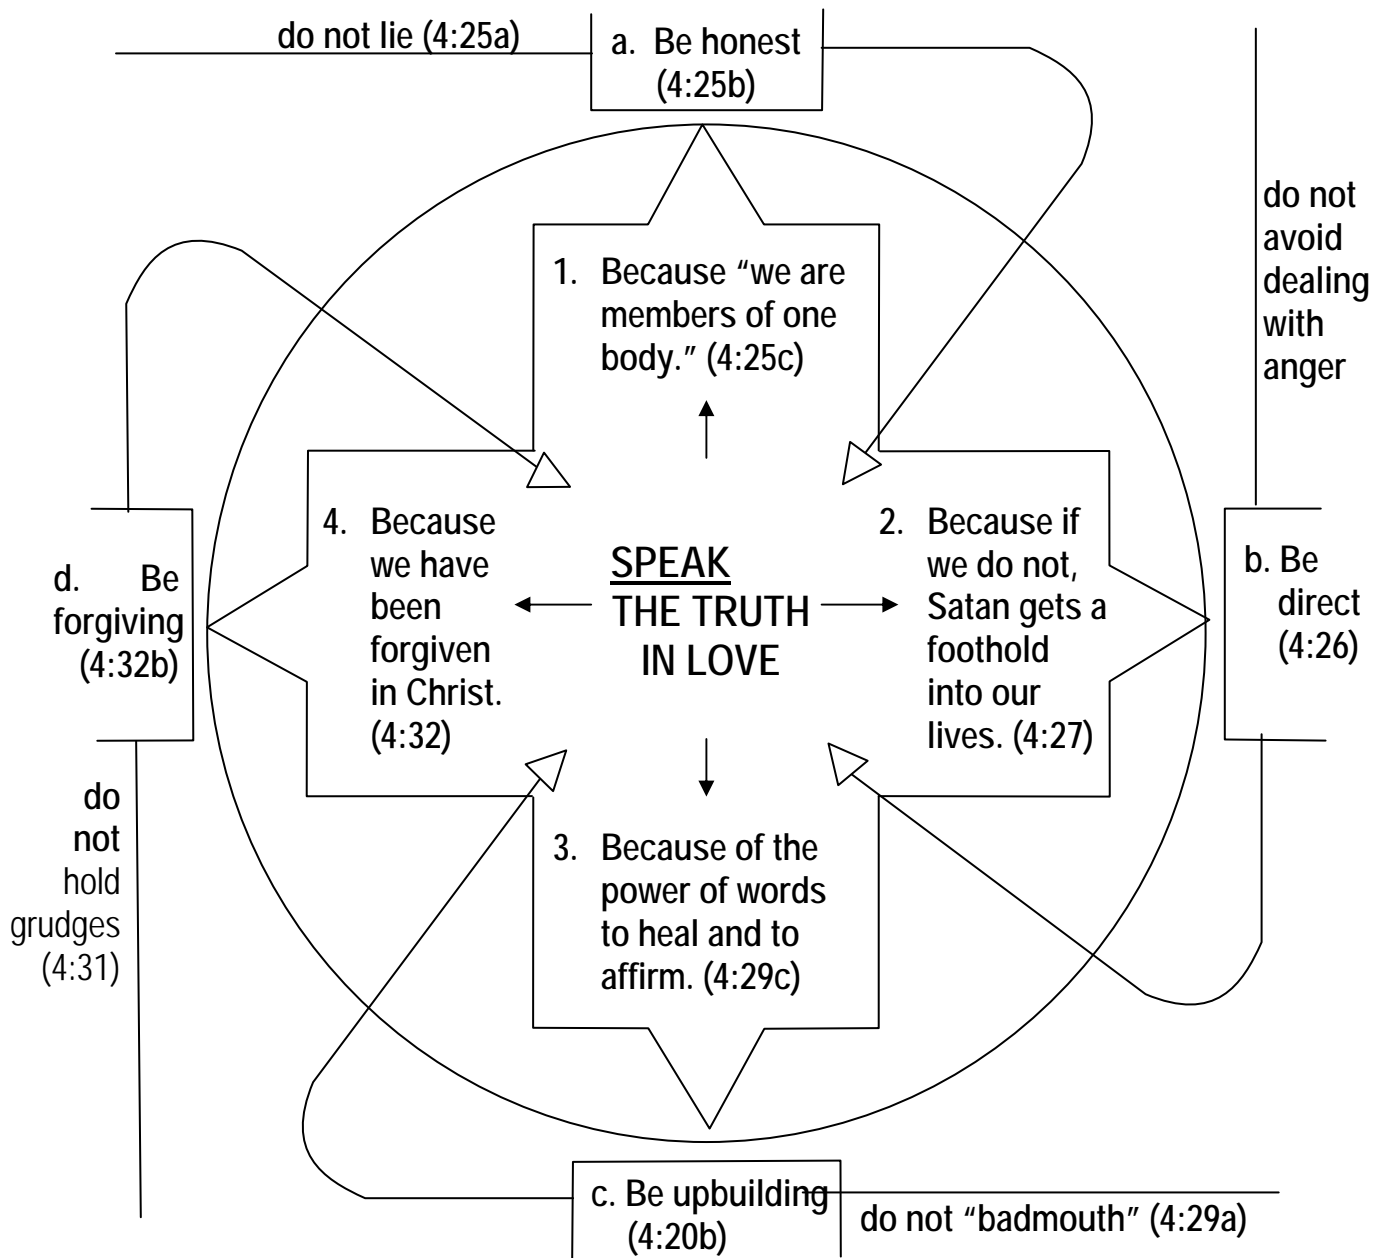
do not lie (4:25a)

a. Be honest (4:25b)

do not avoid dealing with anger

1. Because "we are members of one body." (4:25c)

d. Be forgiving (4:32b)

4. Because we have been forgiven in Christ. (4:32)

SPEAK THE TRUTH IN LOVE

2. Because if we do not, Satan gets a foothold into our lives. (4:27)

b. Be direct (4:26)

do not hold grudges (4:31)

3. Because of the power of words to heal and to affirm. (4:29c)

c. Be upbuilding (4:20b)

do not "badmouth" (4:29a)